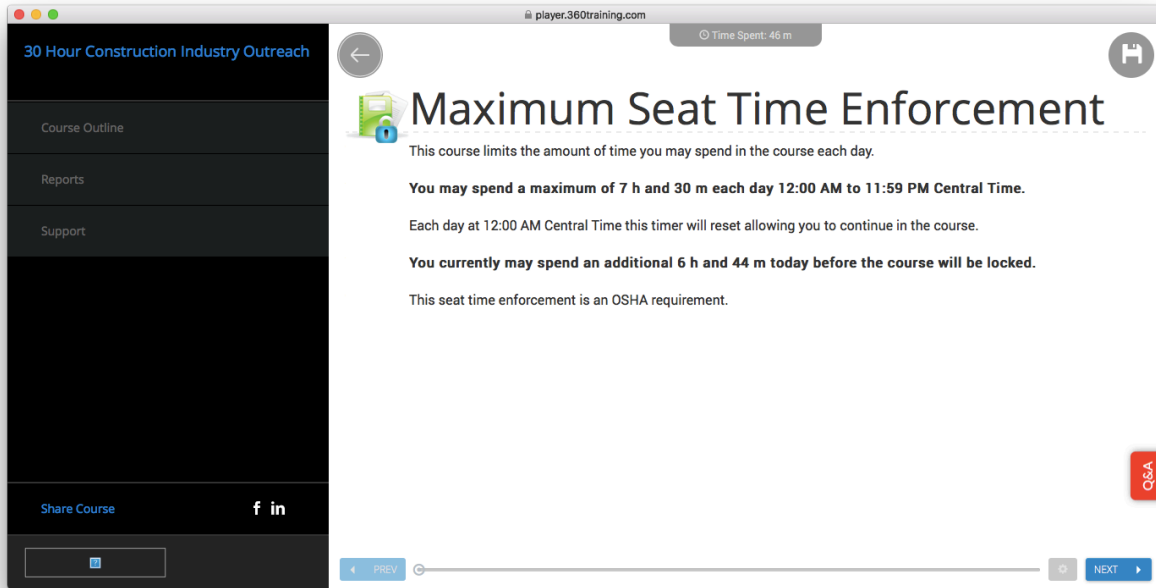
player.360training.com

Time Spent: 46 m

30 Hour Construction Industry Outreach

Course Outline

Reports

Support

Maximum Seat Time Enforcement

This course limits the amount of time you may spend in the course each day.

**You may spend a maximum of 7 h and 30 m each day 12:00 AM to 11:59 PM Central Time.**

Each day at 12:00 AM Central Time this timer will reset allowing you to continue in the course.

**You currently may spend an additional 6 h and 44 m today before the course will be locked.**

This seat time enforcement is an OSHA requirement.

Share Course

f in

Q&A

PREV

NEXT